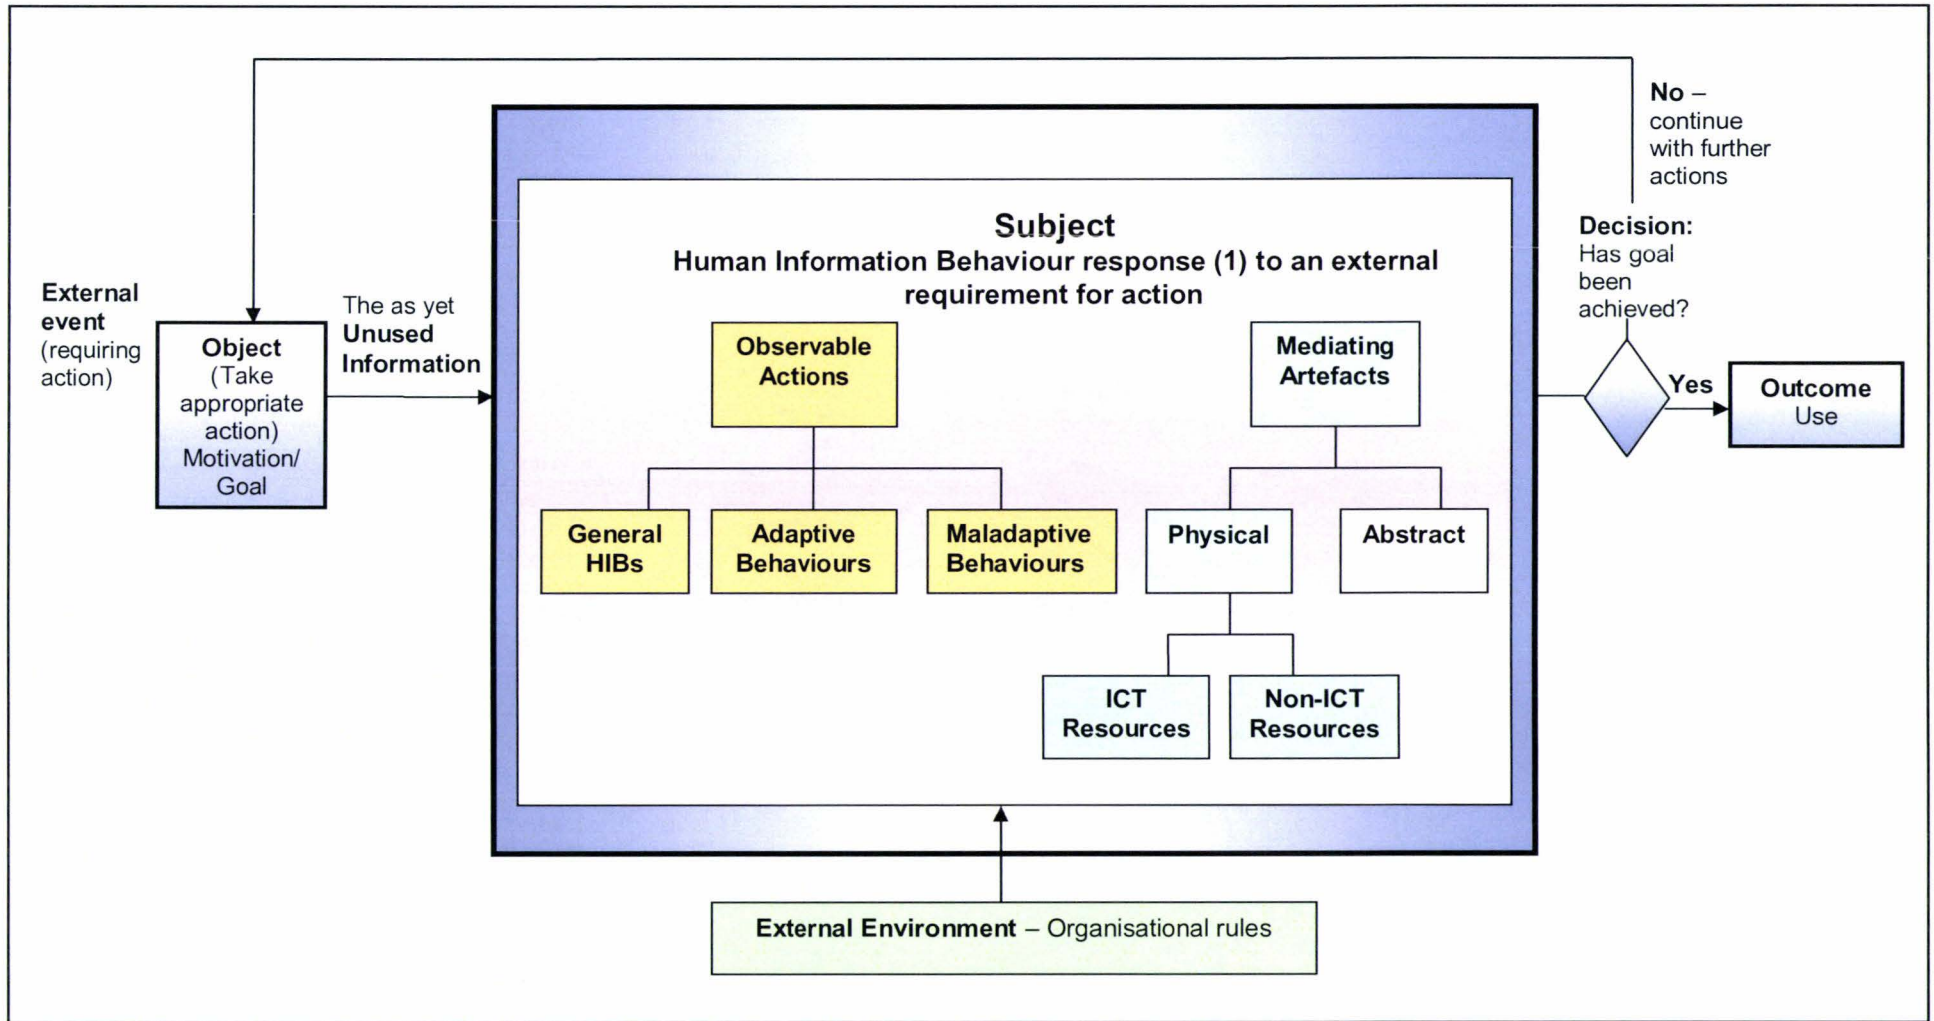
No – continue with further actions

External event (requiring action)

Object (Take appropriate action) Motivation/ Goal

The as yet Unused Information

Subject
Human Information Behaviour response (1) to an external requirement for action

Observable Actions

General HIBs

Adaptive Behaviours

Maladaptive Behaviours

Mediating Artefacts

Physical

Abstract

ICT Resources

Non-ICT Resources

Decision: Has goal been achieved?

Yes

Outcome Use

External Environment – Organisational rules